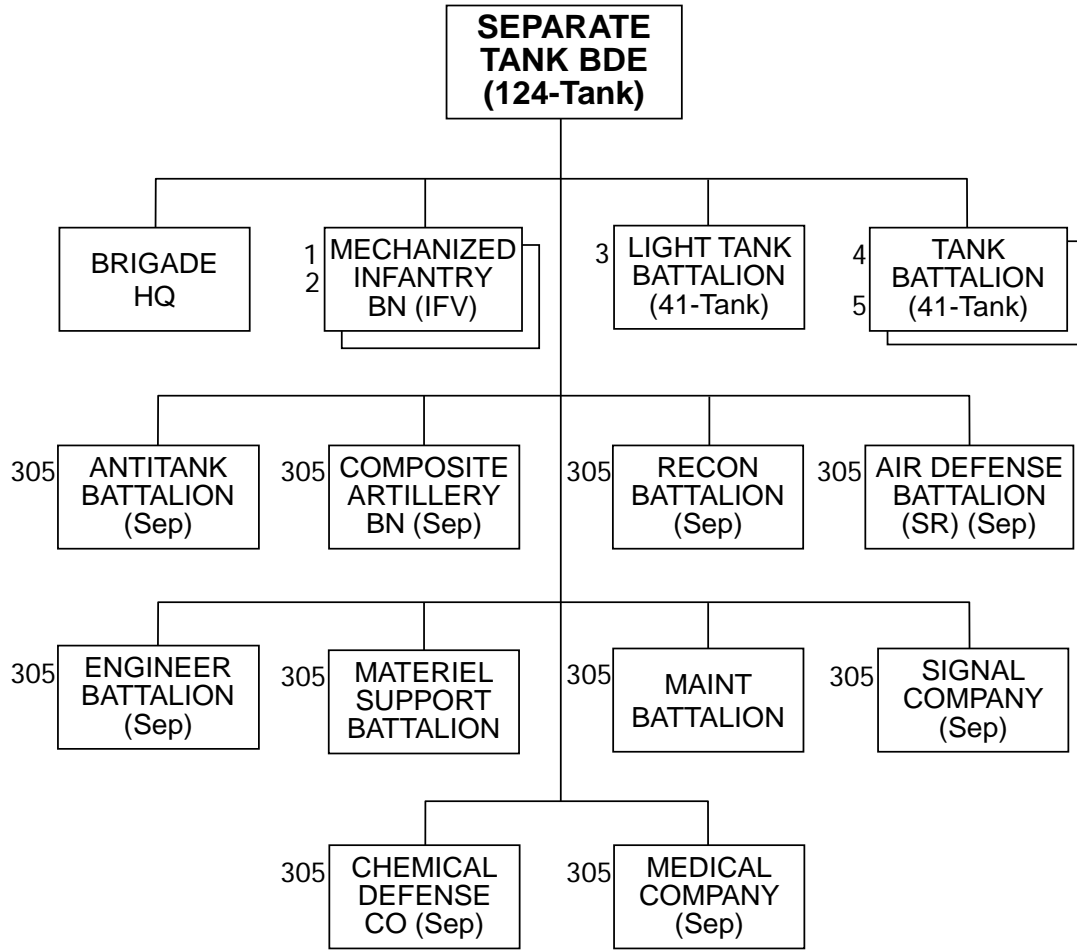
SEPARATE TANK BDE (124-Tank)

BRIGADE HQ

1 2 MECHANIZED INFANTRY BN (IFV)

3 LIGHT TANK BATTALION (41-Tank)

4 5 TANK BATTALION (41-Tank)

305 ANTITANK BATTALION (Sep)

305 COMPOSITE ARTILLERY BN (Sep)

305 RECON BATTALION (Sep)

305 AIR DEFENSE BATTALION (SR) (Sep)

305 ENGINEER BATTALION (Sep)

305 MATERIEL SUPPORT BATTALION

305 MAINT BATTALION

305 SIGNAL COMPANY (Sep)

305 CHEMICAL DEFENSE CO (Sep)

305 MEDICAL COMPANY (Sep)